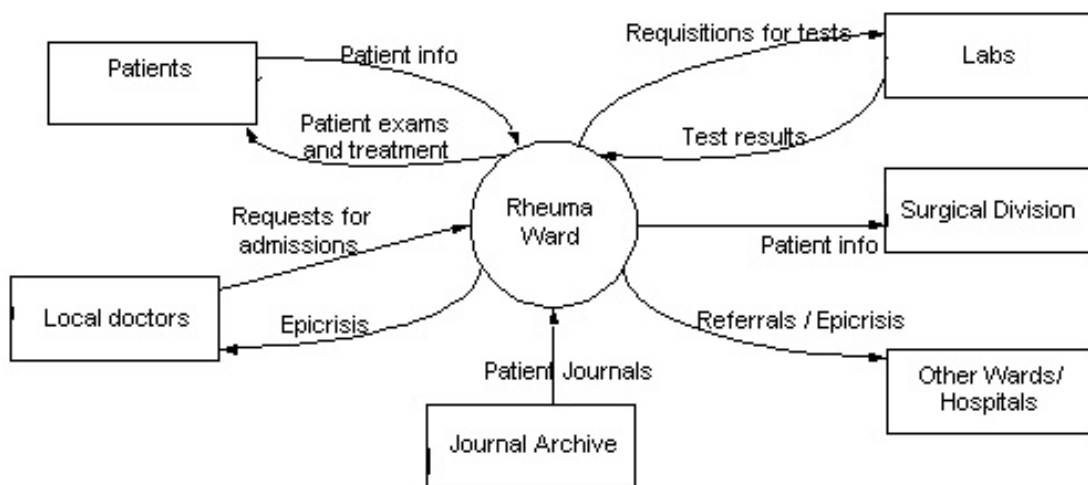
Patients

Patient info

Patient exams and treatment

Requisitions for tests

Labs

Test results

Rheuma Ward

Requests for admissions

Surgical Division

Patient info

Local doctors

Epicrisis

Referrals / Epicrisis

Patient Journals

Other Wards/ Hospitals

Journal Archive